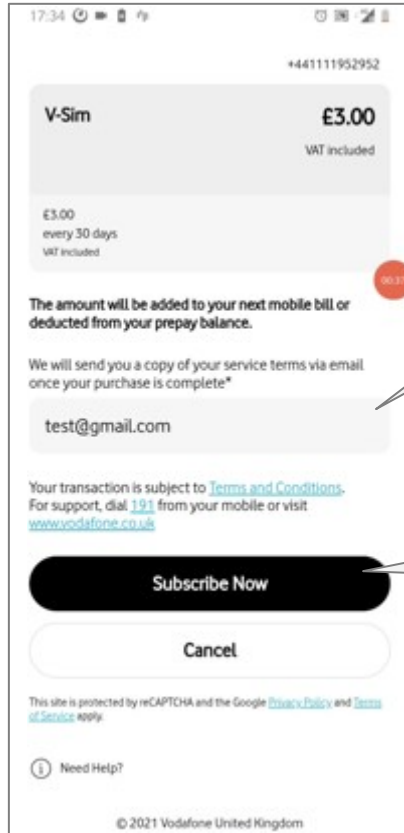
17:34

+441111952952

V-Sim

£3.00

VAT included

£3.00
every 30 days
VAT included

The amount will be added to your next mobile bill or deducted from your prepay balance.

We will send you a copy of your service terms via email once your purchase is complete*

test@gmail.com

Your transaction is subject to Terms and Conditions. For support, dial 191 from your mobile or visit www.vodafone.co.uk

Subscribe Now

Cancel

This site is protected by reCAPTCHA and the Google Privacy Policy and Terms of Service apply.

Need Help?

© 2021 Vodafone United Kingdom